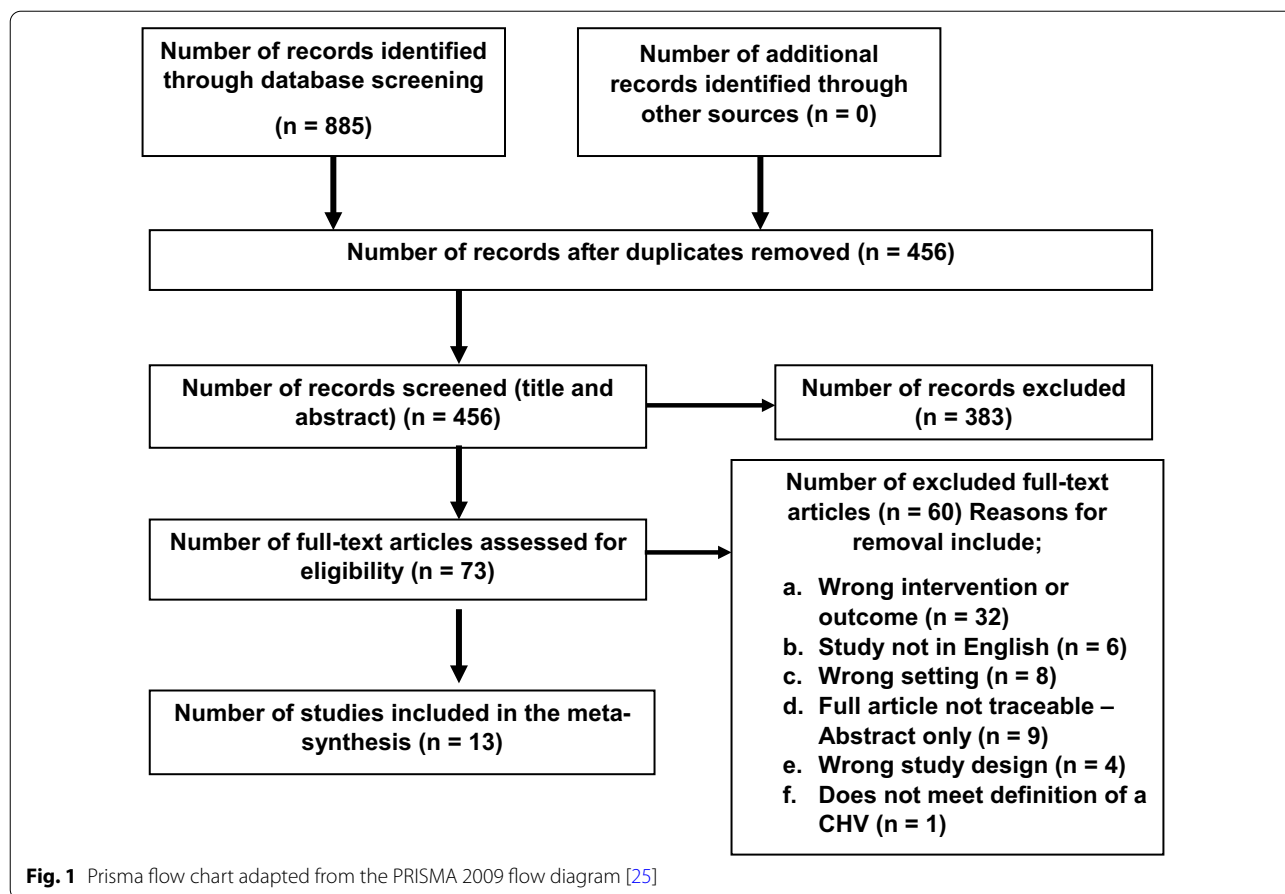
Number of records identified through database screening

(n = 885)

Number of additional records identified through other sources (n = 0)

Number of records after duplicates removed (n = 456)

Number of records screened (title and abstract) (n = 456)

Number of records excluded (n = 383)

Number of full-text articles assessed for eligibility (n = 73)

Number of excluded full-text articles (n = 60) Reasons for removal include;

a. Wrong intervention or outcome (n = 32)
b. Study not in English (n = 6)
c. Wrong setting (n = 8)
d. Full article not traceable – Abstract only (n = 9)
e. Wrong study design (n = 4)
f. Does not meet definition of a CHV (n = 1)

Number of studies included in the meta-synthesis (n = 13)

Fig. 1 Prisma flow chart adapted from the PRISMA 2009 flow diagram [25]